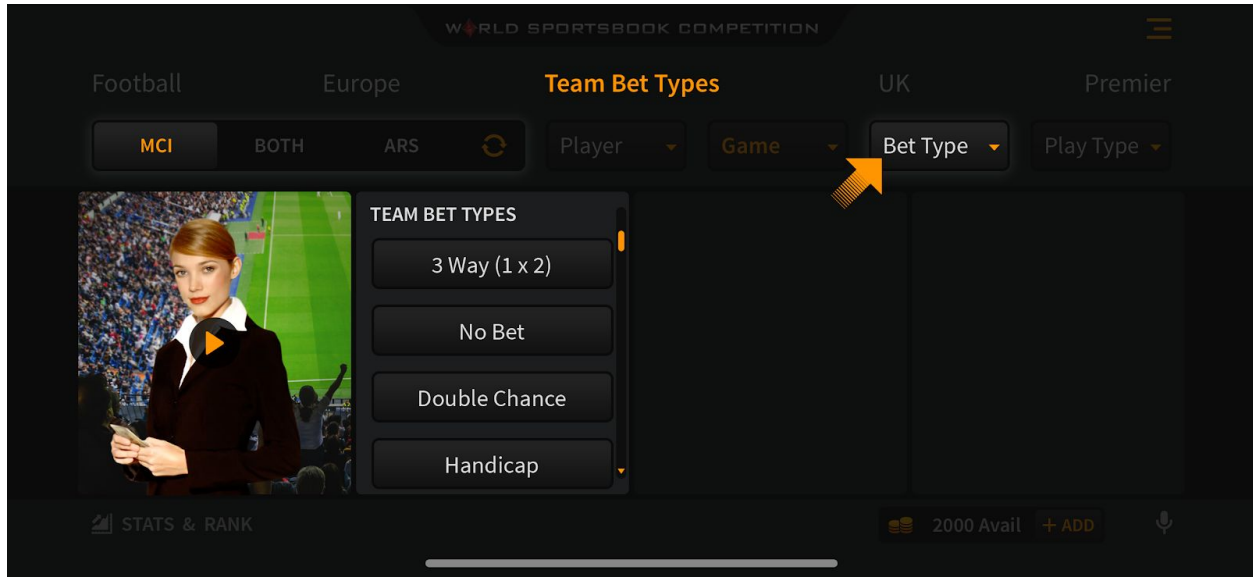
WORLD SPORTSBOOK COMPETITION

Football Europe Team Bet Types UK Premier

MCI BOTH ARS

Player Game Bet Type Play Type

TEAM BET TYPES

3 Way (1 x 2)

No Bet

Double Chance

Handicap

STATS & RANK

2000 Avail + ADD